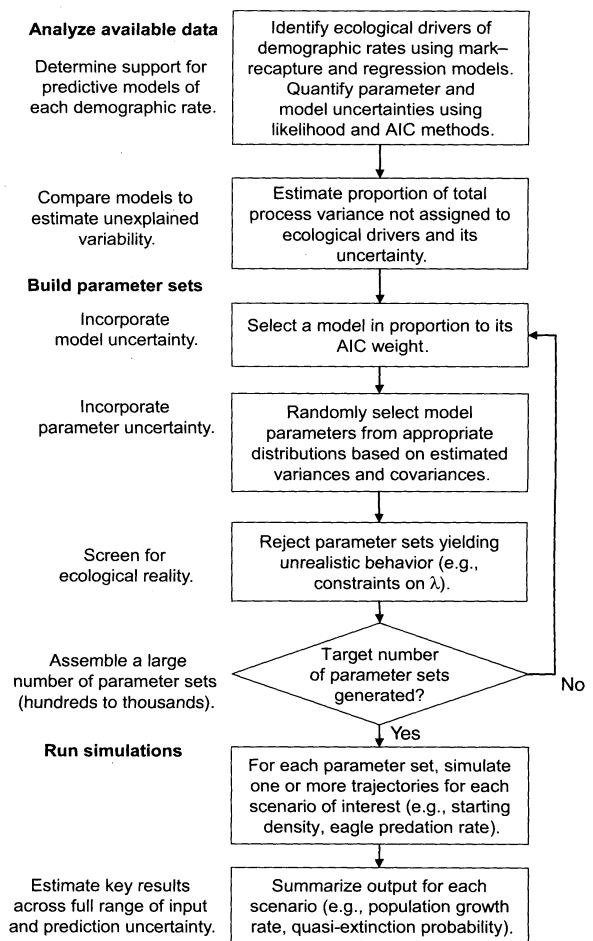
**Analyze available data**

Determine support for predictive models of each demographic rate.

Identify ecological drivers of demographic rates using mark–recapture and regression models. Quantify parameter and model uncertainties using likelihood and AIC methods.

Compare models to estimate unexplained variability.

Estimate proportion of total process variance not assigned to ecological drivers and its uncertainty.

**Build parameter sets**

Incorporate model uncertainty.

Select a model in proportion to its AIC weight.

Incorporate parameter uncertainty.

Randomly select model parameters from appropriate distributions based on estimated variances and covariances.

Screen for ecological reality.

Reject parameter sets yielding unrealistic behavior (e.g., constraints on $\lambda$).

Assemble a large number of parameter sets (hundreds to thousands).

Target number of parameter sets generated?

No

Yes

**Run simulations**

For each parameter set, simulate one or more trajectories for each scenario of interest (e.g., starting density, eagle predation rate).

Estimate key results across full range of input and prediction uncertainty.

Summarize output for each scenario (e.g., population growth rate, quasi-extinction probability).